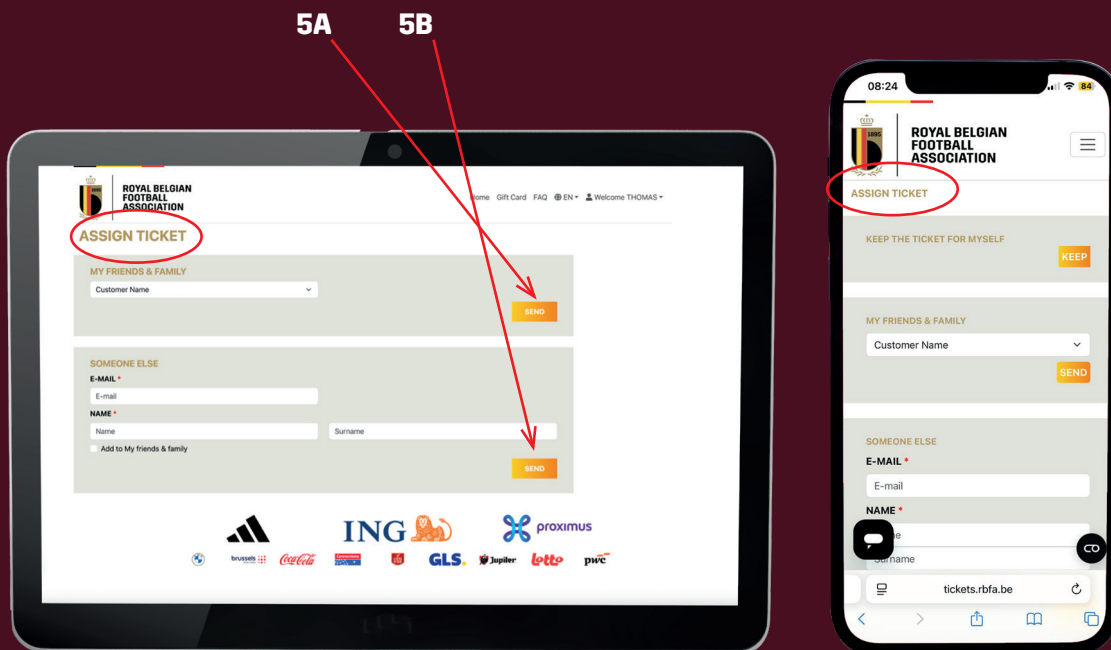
5A 5B

1895
ROYAL BELGIAN FOOTBALL ASSOCIATION

Home Gift Card FAQ EN Welcome THOMAS

ASSIGN TICKET

MY FRIENDS & FAMILY
Customer Name
SEND

SOMEONE ELSE
E-MAIL *
E-mail
NAME *
Name
Surname
Add to My friends & family
SEND

ING
proximus
brussels
Coca-Cola
GLS.
Jupiler
lotto
pwc

08:24
84

1895
ROYAL BELGIAN FOOTBALL ASSOCIATION

ASSIGN TICKET

KEEP THE TICKET FOR MYSELF
KEEP

MY FRIENDS & FAMILY
Customer Name
SEND

SOMEONE ELSE
E-MAIL *
E-mail
NAME *
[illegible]e
Surname

tickets.rbfa.be